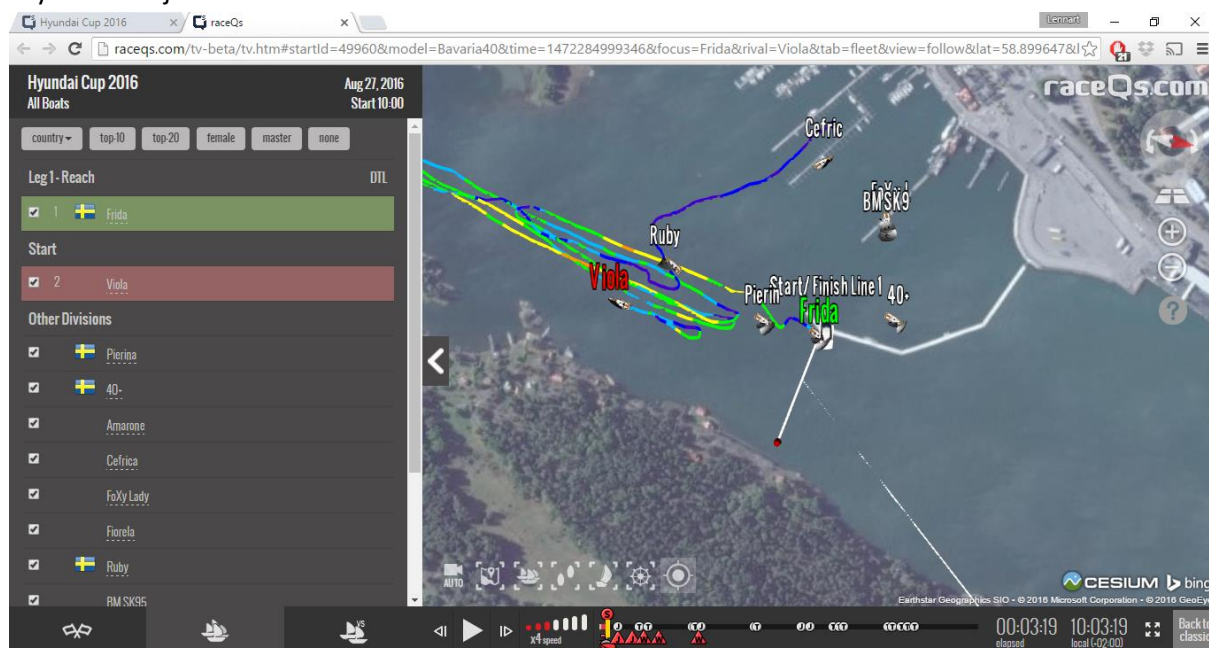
Hyundai Cup 2016 × raceQs ×

Lennart

raceqs.com/tv-beta/tv.htm#startId=49960&model=Bavaria40&time=1472284999346&focus=Frida&rival=Viola&tab=fleet&view=follow&lat=58.899647&l

Hyundai Cup 2016
All Boats

Aug 27, 2016
Start 10:00

country ▾ top-10 top-20 female master none

Leg 1 - Reach DTL

1 Frida

Start

2 Viola

Other Divisions

Pierina

40-

Amarone

Cefrica

FoXy Lady

Fiorela

Ruby

BM SK95

raceQs.com

Cefric

FoXy L
BMSK9

Ruby

Viola

Pierin

Start/ Finish Line 1

Frida

40-

AUTO

x4 speed

00:03:19 elapsed

10:03:19 local (-02:00)

Back to classic

CESIUM bing

Earthstar Geographics SIO - © 2016 Microsoft Corporation - © 2016 GeoEye